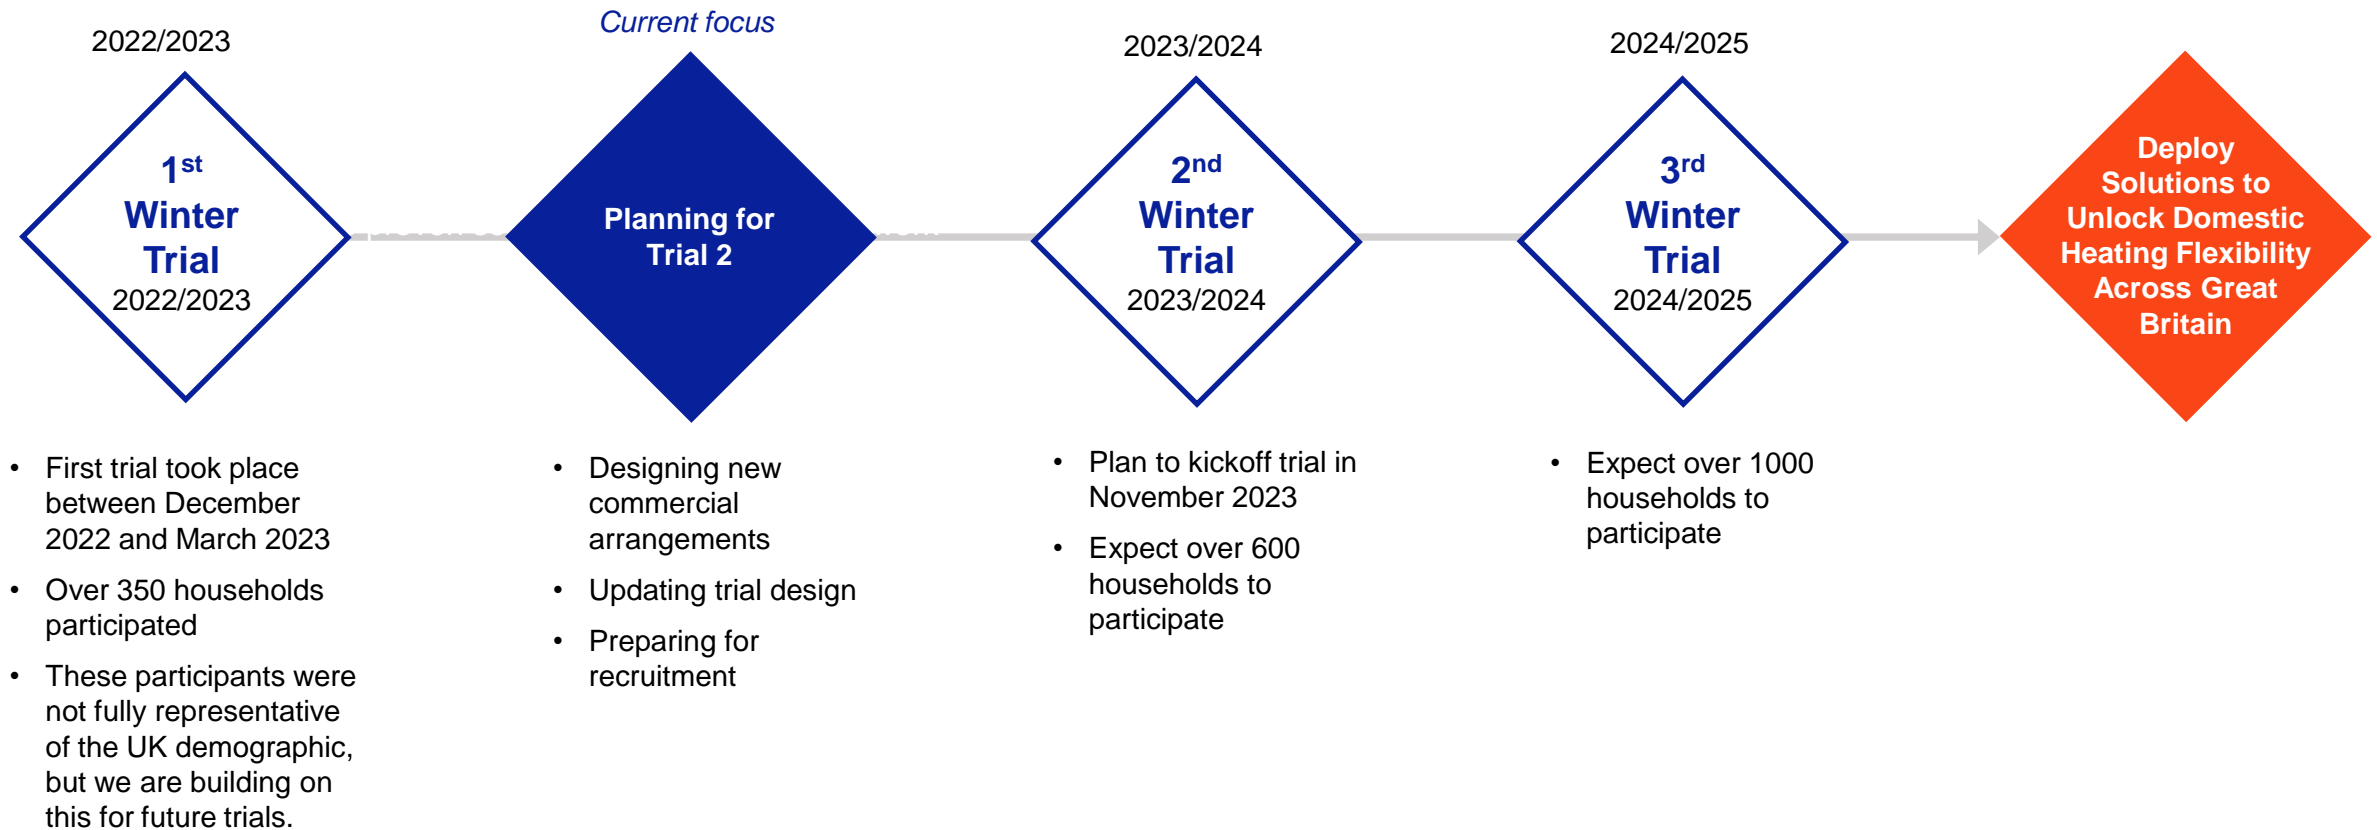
2022/2023

$1^{st}$
Winter
Trial
2022/2023

Current focus

Planning for Trial 2

2023/2024

$2^{nd}$
Winter
Trial
2023/2024

2024/2025

$3^{rd}$
Winter
Trial
2024/2025

Deploy Solutions to Unlock Domestic Heating Flexibility Across Great Britain

- First trial took place between December 2022 and March 2023
- Over 350 households participated
- These participants were not fully representative of the UK demographic, but we are building on this for future trials.

- Designing new commercial arrangements
- Updating trial design
- Preparing for recruitment

- Plan to kickoff trial in November 2023
- Expect over 600 households to participate

- Expect over 1000 households to participate